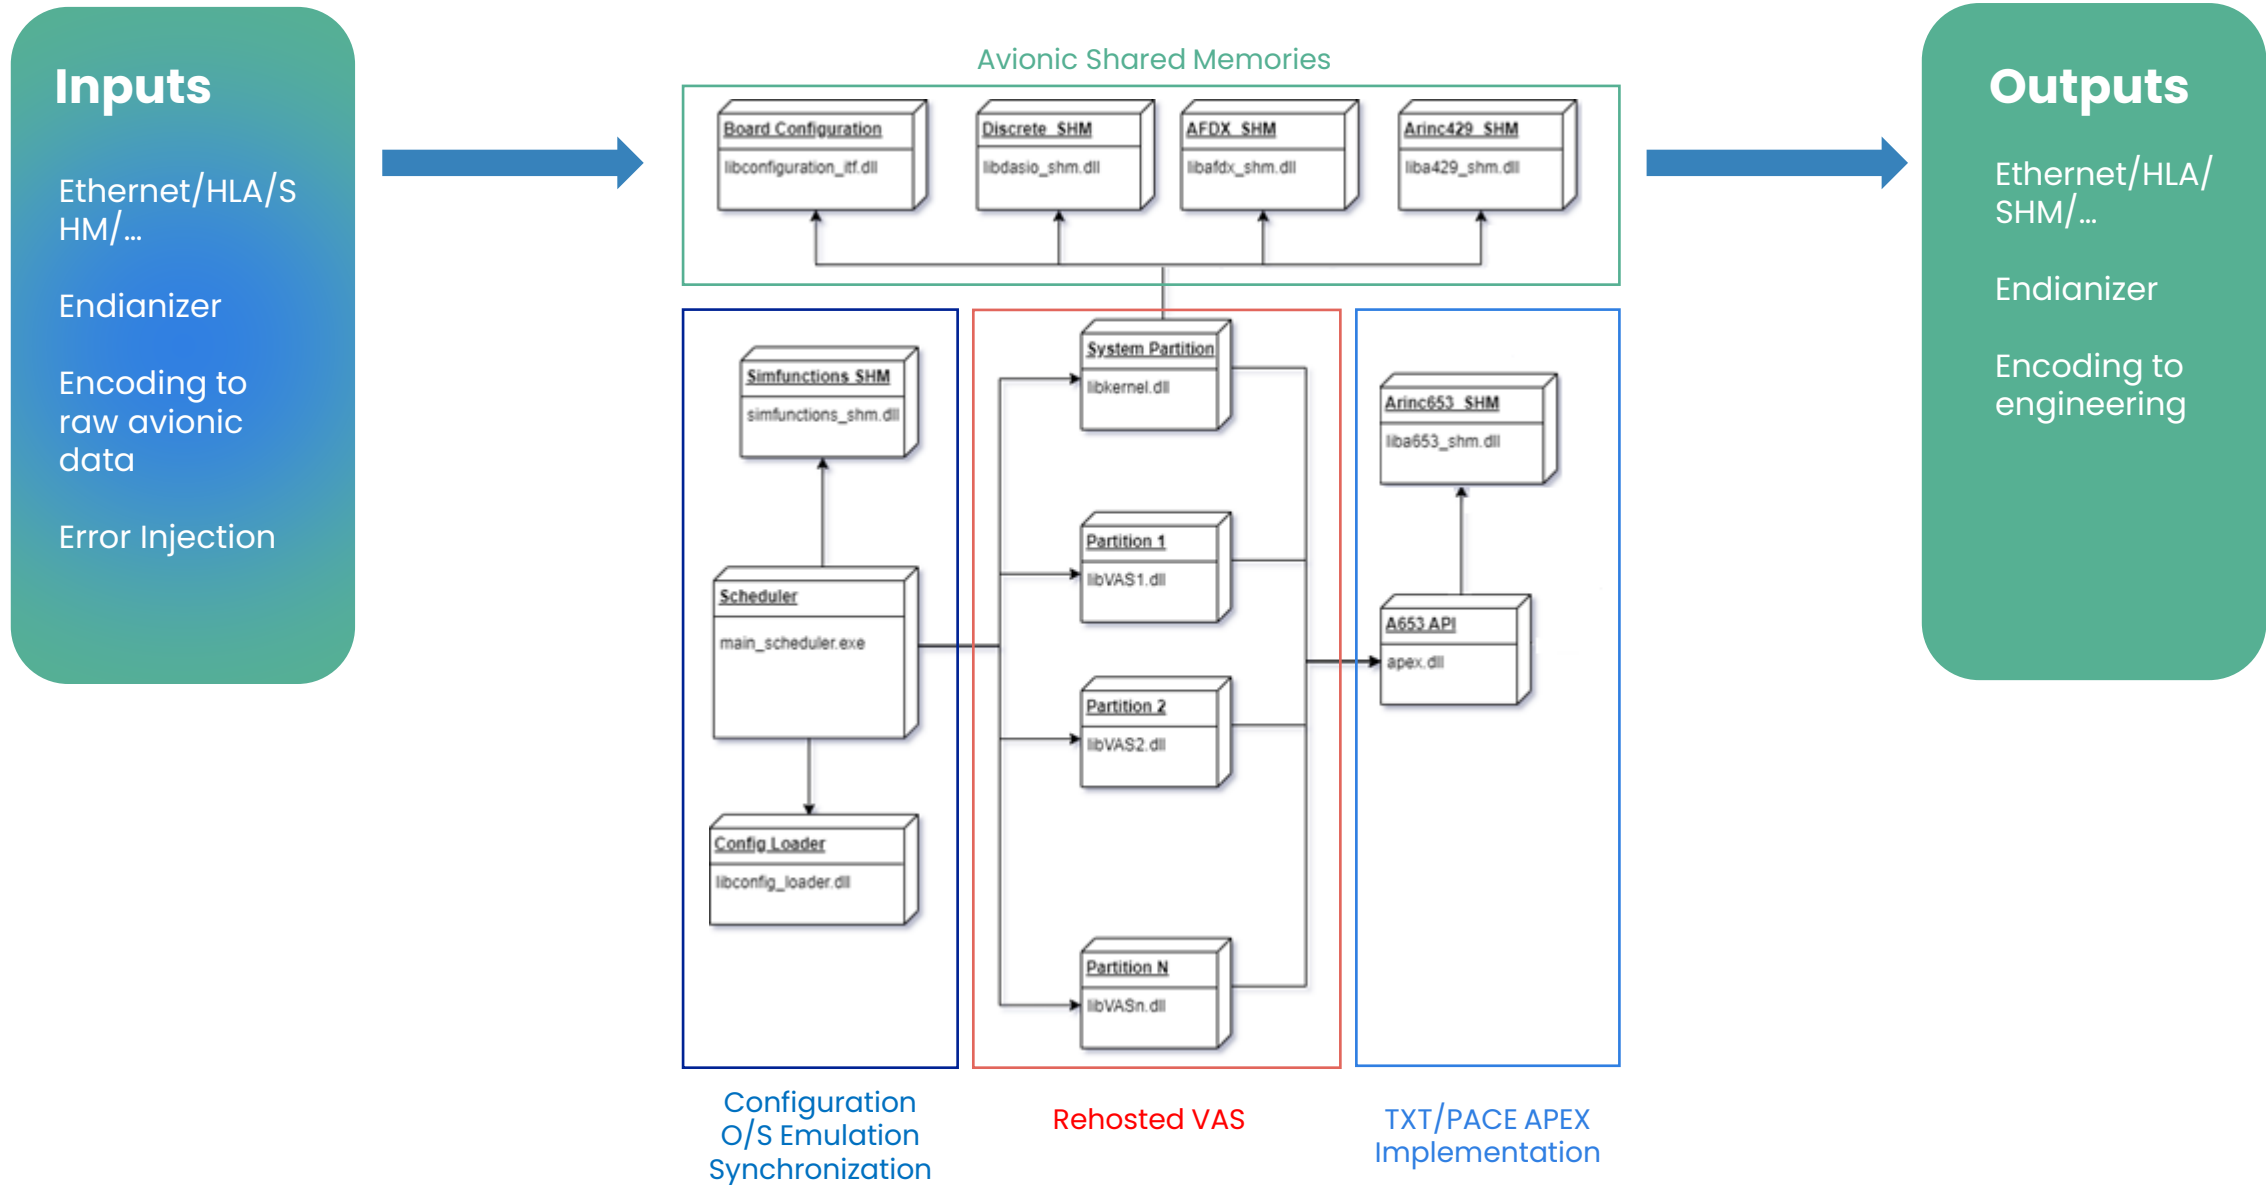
Inputs

Ethernet/HLA/SHM/...

Endianizer

Encoding to raw avionic data

Error Injection

Avionic Shared Memories

Board Configuration
libconfiguration_itf.dll

Discrete_SHM
libdasio_shm.dll

AFDX_SHM
libafdx_shm.dll

Arinc429_SHM
liba429_shm.dll

Outputs

Ethernet/HLA/SHM/...

Endianizer

Encoding to engineering

Simfunctions_SHM
simfunctions_shm.dll

Scheduler
main_scheduler.exe

Config Loader
libconfig_loader.dll

System Partition
libkernel.dll

Partition 1
libVAS1.dll

Partition 2
libVAS2.dll

Partition N
libVASn.dll

Arinc653_SHM
liba653_shm.dll

A653 API
apex.dll

Configuration O/S Emulation Synchronization

Rehosted VAS

TXT/PACE APEX Implementation